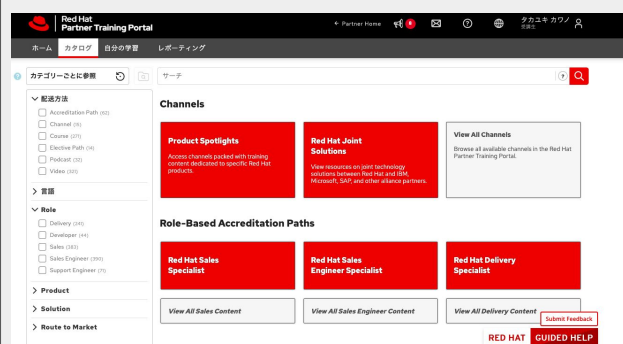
Red Hat
Partner Training Portal

← Partner Home 8 タカユキ カワノ 受講生

ホーム カタログ 自分の学習 レポーティング

カテゴリーごとに参照

サーチ

∨ 配送方法
Accreditation Path (62)
Channel (15)
Course (271)
Elective Path (14)
Podcast (32)
Video (121)

> 言語

∨ Role
Delivery (315)
Developer (44)
Sales (183)
Sales Engineer (390)
Support Engineer (71)

> Product

> Solution

> Route to Market

Channels

Product Spotlights
Access channels packed with training content dedicated to specific Red Hat products.

Red Hat Joint Solutions
View resources on joint technology solutions between Red Hat and IBM, Microsoft, SAP, and other alliance partners.

View All Channels
Browse all available channels in the Red Hat Partner Training Portal.

Role-Based Accreditation Paths

Red Hat Sales Specialist

Red Hat Sales Engineer Specialist

Red Hat Delivery Specialist

View All Sales Content

View All Sales Engineer Content

View All Delivery Content

Submit Feedback

RED HAT GUIDED HELP